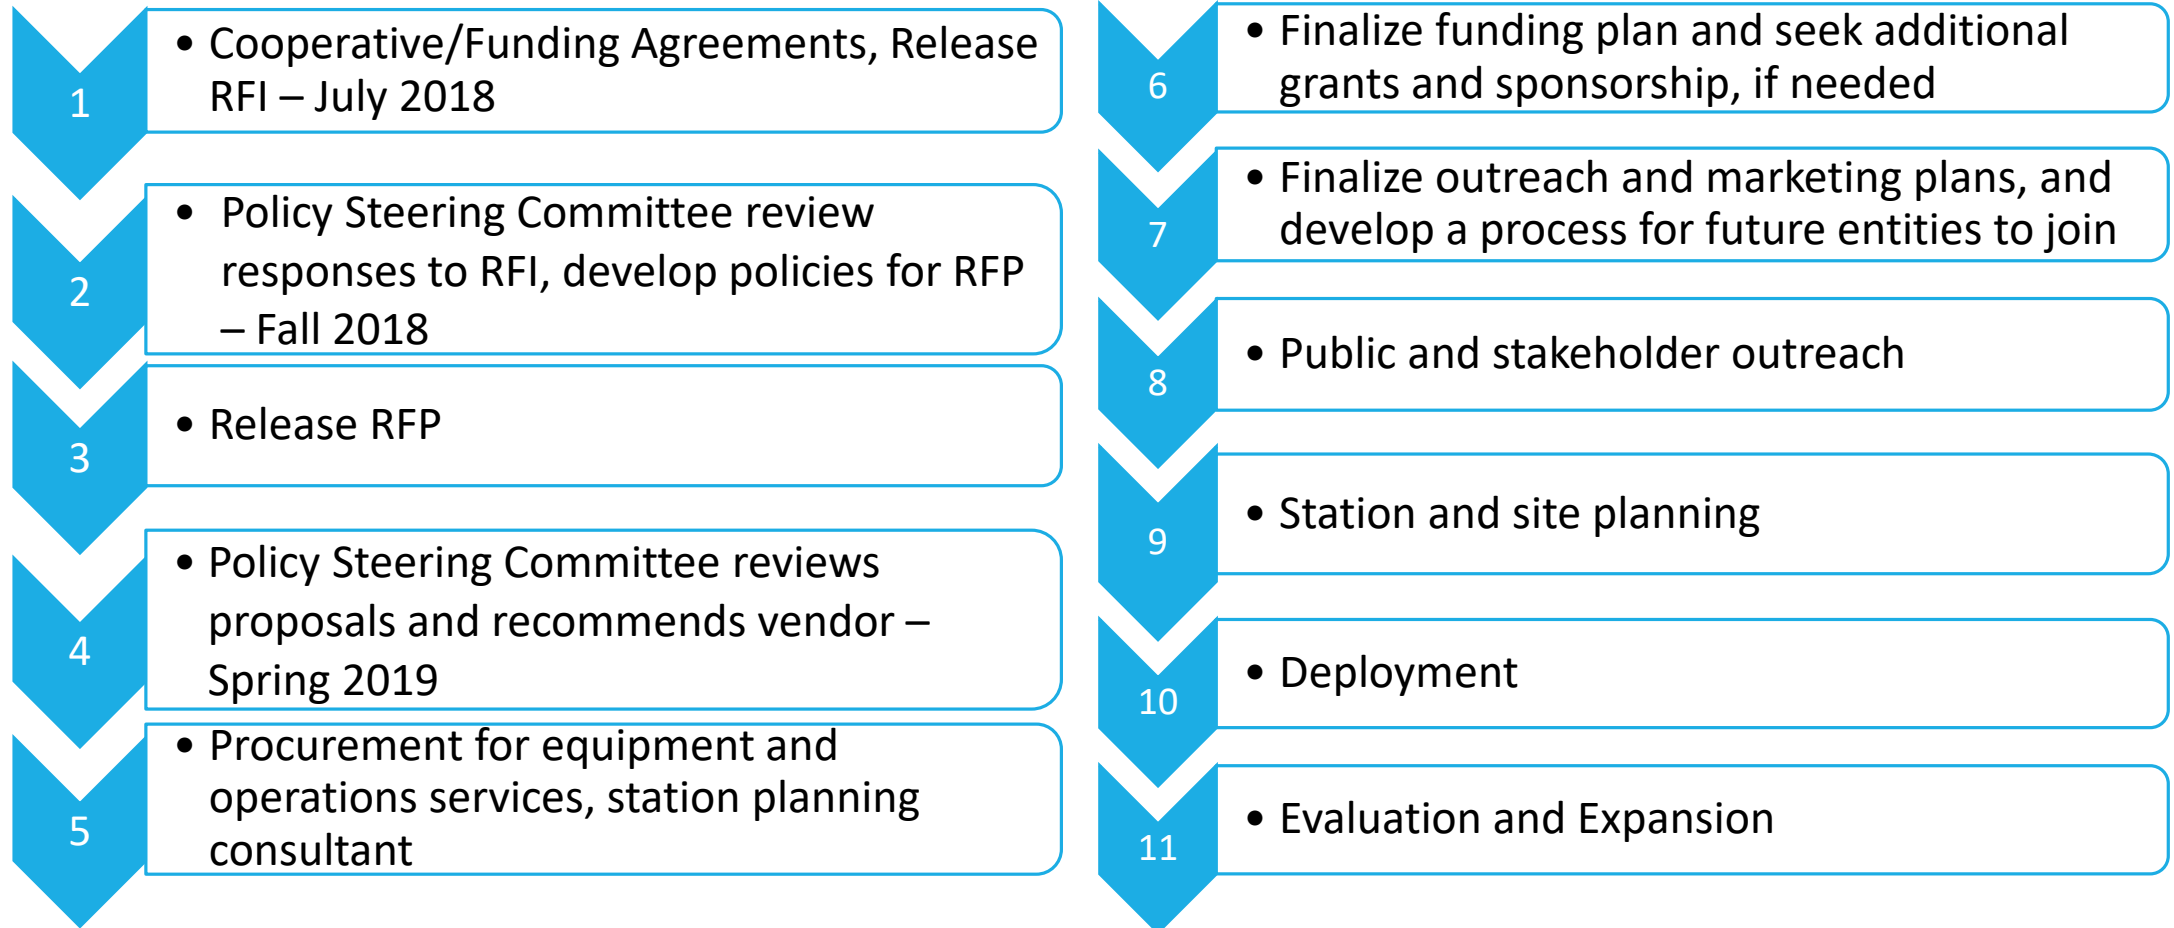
1

• Cooperative/Funding Agreements, Release RFI – July 2018

2

• Policy Steering Committee review responses to RFI, develop policies for RFP – Fall 2018

3

• Release RFP

4

• Policy Steering Committee reviews proposals and recommends vendor – Spring 2019

5

• Procurement for equipment and operations services, station planning consultant

6

• Finalize funding plan and seek additional grants and sponsorship, if needed

7

• Finalize outreach and marketing plans, and develop a process for future entities to join

8

• Public and stakeholder outreach

9

• Station and site planning

10

• Deployment

11

• Evaluation and Expansion